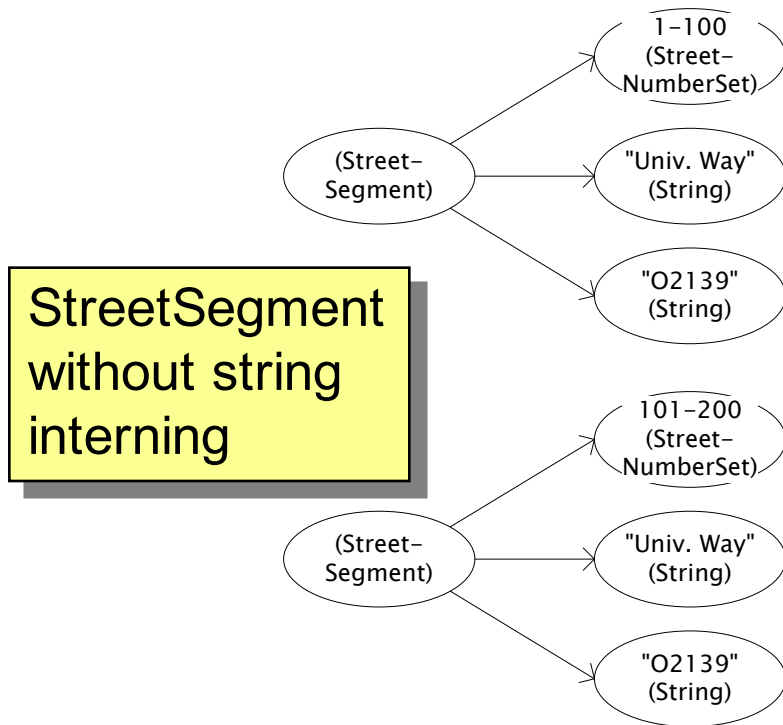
StreetSegment without string interning

(Street-Segment)

1-100 (Street-NumberSet)

"Univ. Way" (String)

"O2139" (String)

(Street-Segment)

101-200 (Street-NumberSet)

"Univ. Way" (String)

"O2139" (String)